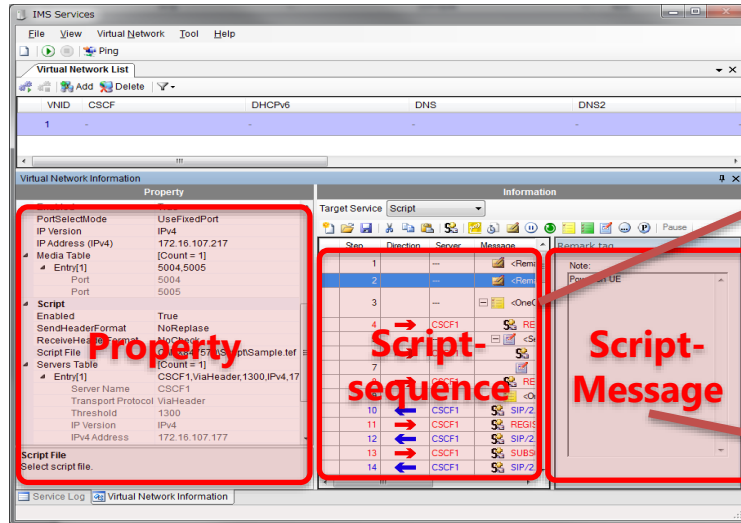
IMS Services

File View Virtual Network Tool Help

Ping

Virtual Network List

Add Delete

| VNID | CSCF | DHCPv6 | DNS | DNS2 |
|---|---|---|---|---|
| 1 | - | - | - | - |

Virtual Network Information

Property

| | |
|---|---|
| PortSelectMode | UseFixedPort |
| IP Version | IPv4 |
| IP Address (IPv4) | 172.16.107.217 |
| Media Table | [Count = 1] |
| Entry[1] | 5004,5005 |
| Port | 5004 |
| Port | 5005 |
| Script | |
| Enabled | True |
| SendHeaderFormat | NoReplase |
| ReceiveHeaderFormat | NoCheck |
| Script File | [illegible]57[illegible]ScriptSample.tef |
| Servers Table | [Count = 1] |
| Entry[1] | CSCF1,ViaHeader,1300,IPv4,17 |
| Server Name | CSCF1 |
| Transport Protocol | ViaHeader |
| Threshold | 1300 |
| IP Version | IPv4 |
| IPv4 Address | 172.16.107.177 |

Script File
Select script file.

Property

Information

Target Service Script

Pause

| Step | Direction | Server | Message |
|---|---|---|---|
| 1 | | --- | <Rem |
| 2 | | --- | <Rem |
| 3 | | --- | <One |
| 4 | | CSCF1 | RE |
| 5 | | | <Se |
| 6 | | | |
| 7 | | | |
| 8 | | CSCF1 | RE |
| 9 | | | <O |
| 10 | | CSCF1 | SIP/2 |
| 11 | | CSCF1 | REGIS |
| 12 | | CSCF1 | SIP/2 |
| 13 | | CSCF1 | SUBS |
| 14 | | CSCF1 | SIP/2 |

Script-sequence

Remark tag

Note:
Power on UE

Script-Message

Service Log Virtual Network Information